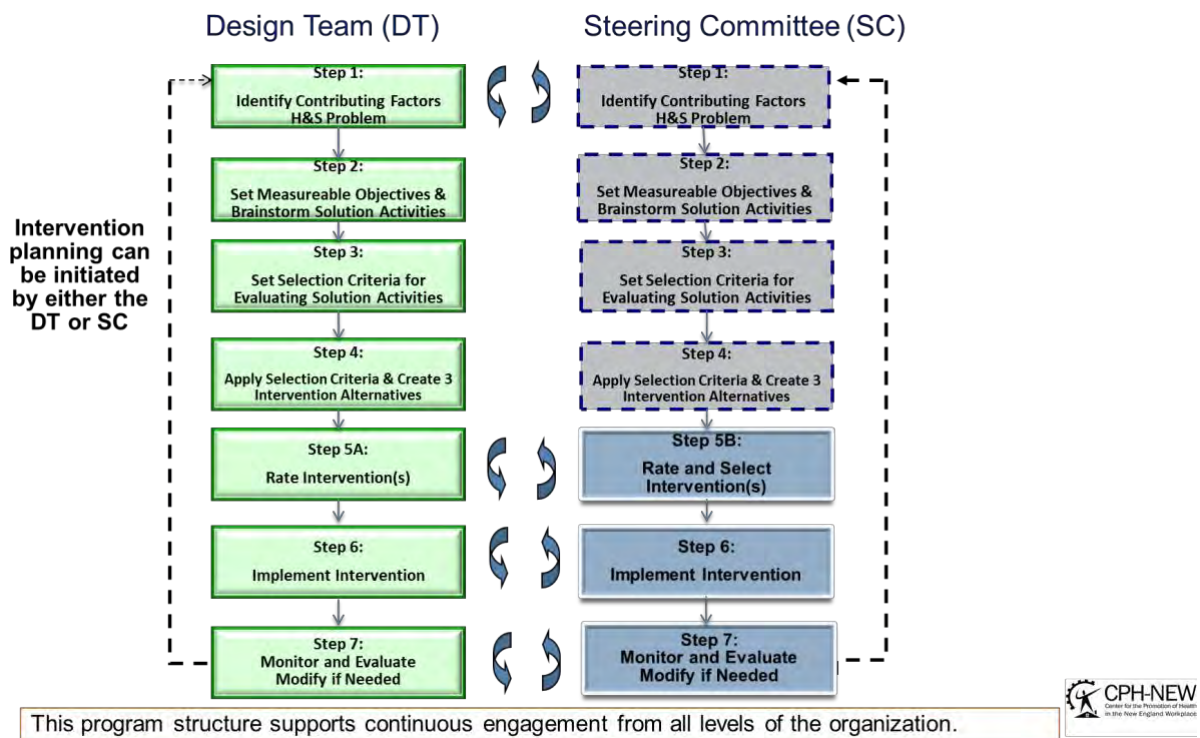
Design Team (DT)

Steering Committee (SC)

Intervention planning can be initiated by either the DT or SC

Step 1:
Identify Contributing Factors H&S Problem

Step 2:
Set Measureable Objectives & Brainstorm Solution Activities

Step 3:
Set Selection Criteria for Evaluating Solution Activities

Step 4:
Apply Selection Criteria & Create 3 Intervention Alternatives

Step 5A:
Rate Intervention(s)

Step 6:
Implement Intervention

Step 7:
Monitor and Evaluate Modify if Needed

Step 1:
Identify Contributing Factors H&S Problem

Step 2:
Set Measureable Objectives & Brainstorm Solution Activities

Step 3:
Set Selection Criteria for Evaluating Solution Activities

Step 4:
Apply Selection Criteria & Create 3 Intervention Alternatives

Step 5B:
Rate and Select Intervention(s)

Step 6:
Implement Intervention

Step 7:
Monitor and Evaluate Modify if Needed

This program structure supports continuous engagement from all levels of the organization.

CPH-NEW
Center for the Promotion of Health in the New England Workplace